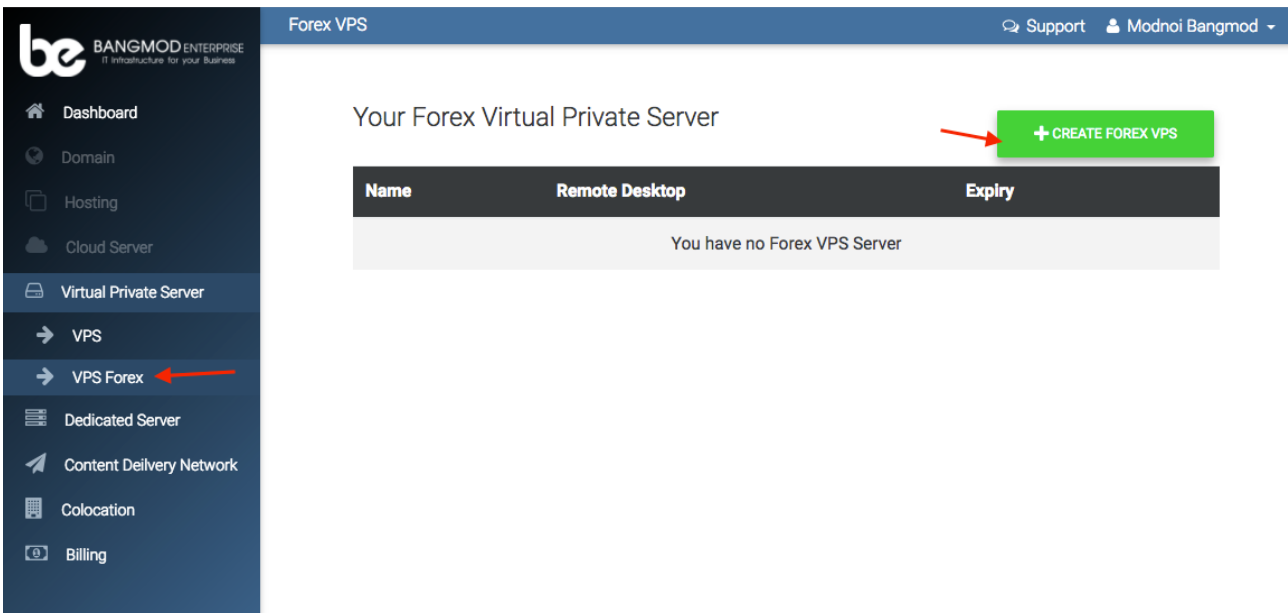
be BANGMOD ENTERPRISE
IT Infrastructure for your Business

Dashboard
Domain
Hosting
Cloud Server
Virtual Private Server
VPS
VPS Forex
Dedicated Server
Content Deilvery Network
Colocation
Billing

Forex VPS
Support
Modnoi Bangmod

Your Forex Virtual Private Server

+ CREATE FOREX VPS

| Name | Remote Desktop | Expiry |
|---|---|---|
| You have no Forex VPS Server | | |